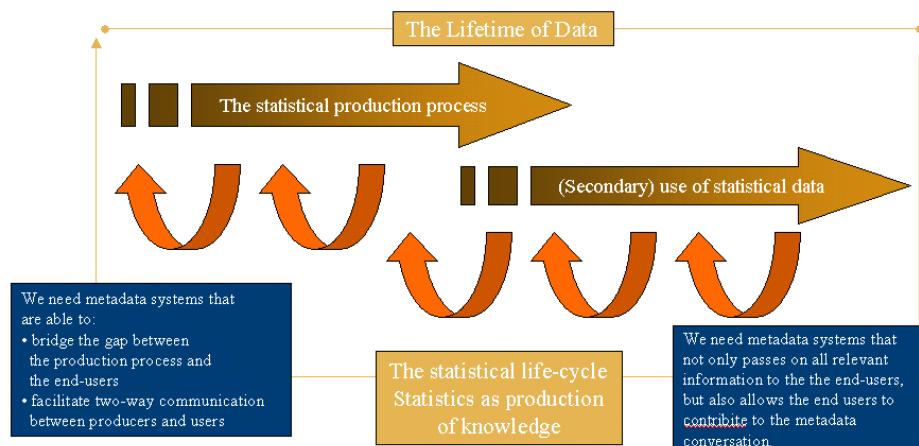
The Lifetime of Data

The statistical production process

(Secondary) use of statistical data

We need metadata systems that are able to:
• bridge the gap between the production process and the end-users
• facilitate two-way communication between producers and users

The statistical life-cycle
Statistics as production of knowledge

We need metadata systems that not only passes on all relevant information to the the end-users, but also allows the end users to contribite to the metadata conversation.